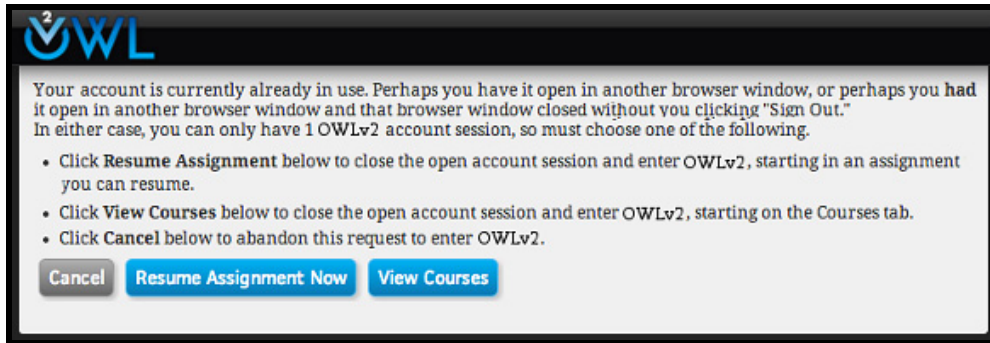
OWL 2

Your account is currently already in use. Perhaps you have it open in another browser window, or perhaps you had it open in another browser window and that browser window closed without you clicking "Sign Out."
In either case, you can only have 1 OWLv2 account session, so must choose one of the following.

- Click **Resume Assignment** below to close the open account session and enter OWLv2, starting in an assignment you can resume.
- Click **View Courses** below to close the open account session and enter OWLv2, starting on the Courses tab.
- Click **Cancel** below to abandon this request to enter OWLv2.

Cancel Resume Assignment Now View Courses